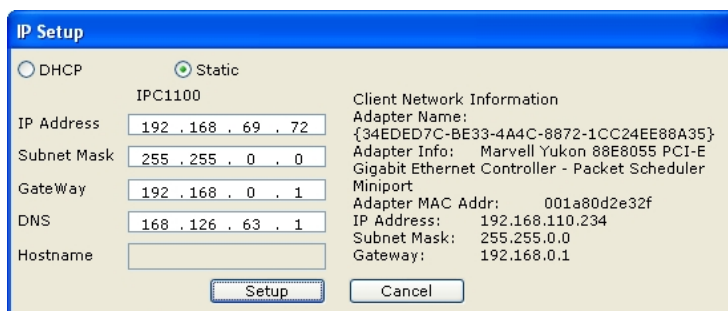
IP Setup

DHCP Static

IPC1100

IP Address 192 . 168 . 69 . 72

Subnet Mask 255 . 255 . 0 . 0

GateWay 192 . 168 . 0 . 1

DNS 168 . 126 . 63 . 1

Hostname

Client Network Information
Adapter Name:
{34EDED7C-BE33-4A4C-8872-1CC24EE88A35}
Adapter Info: Marvell Yukon 88E8055 PCI-E Gigabit Ethernet Controller - Packet Scheduler Miniport
Adapter MAC Addr: 001a80d2e32f
IP Address: 192.168.110.234
Subnet Mask: 255.255.0.0
Gateway: 192.168.0.1

Setup Cancel